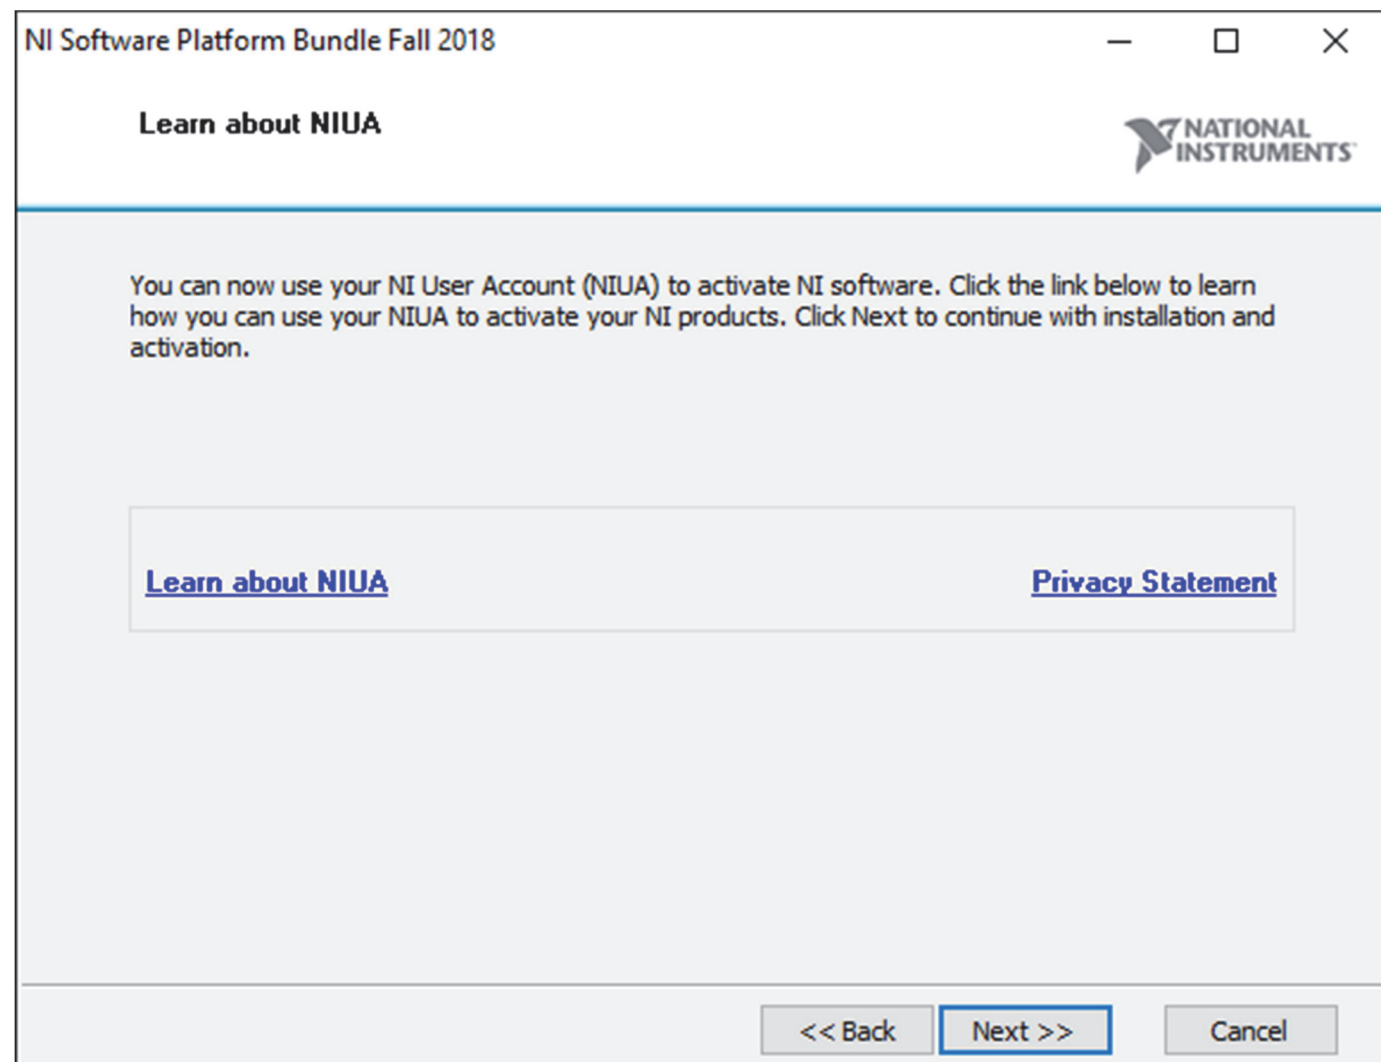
NI Software Platform Bundle Fall 2018

Learn about NIUA

NATIONAL INSTRUMENTS

You can now use your NI User Account (NIUA) to activate NI software. Click the link below to learn how you can use your NIUA to activate your NI products. Click Next to continue with installation and activation.

Learn about NIUA

Privacy Statement

<< Back

Next >>

Cancel